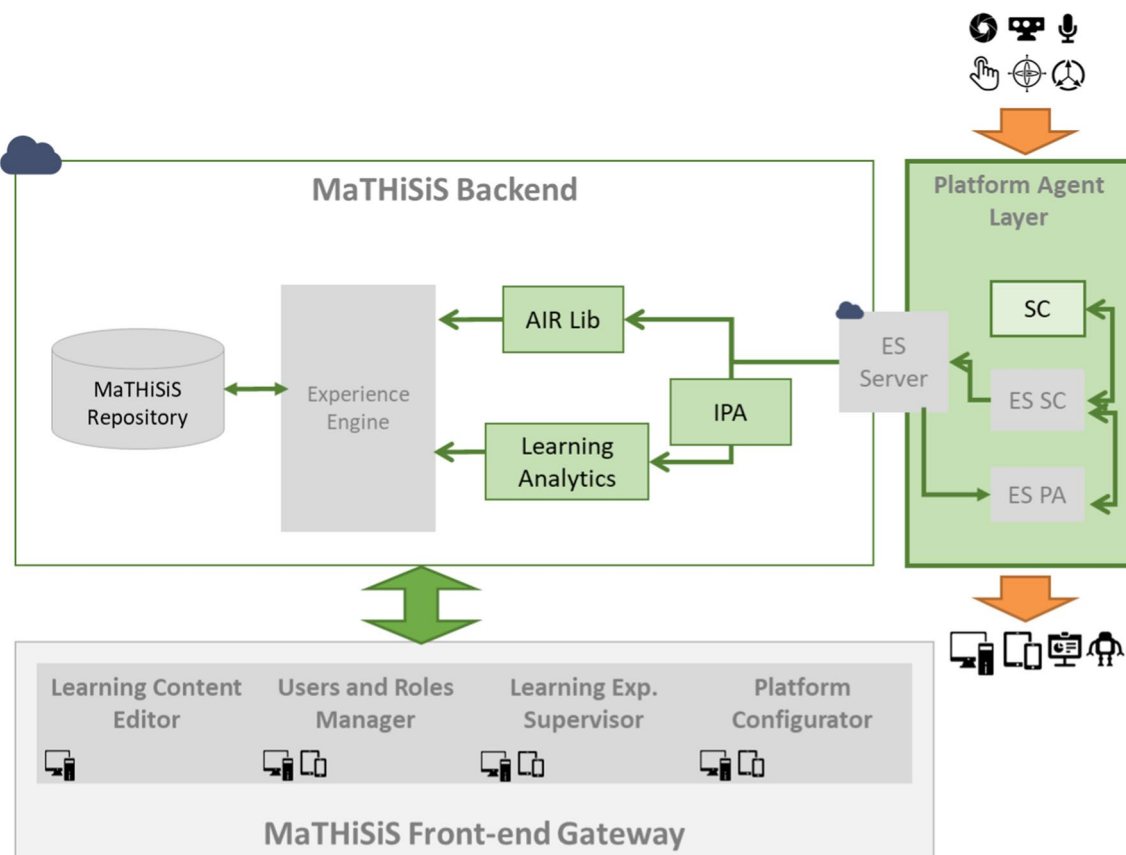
MaTHiSiS Backend

MaTHiSiS Repository

Experience Engine

AIR Lib

IPA

Learning Analytics

ES Server

Platform Agent Layer

SC

ES SC

ES PA

Learning Content Editor

Users and Roles Manager

Learning Exp. Supervisor

Platform Configurator

MaTHiSiS Front-end Gateway